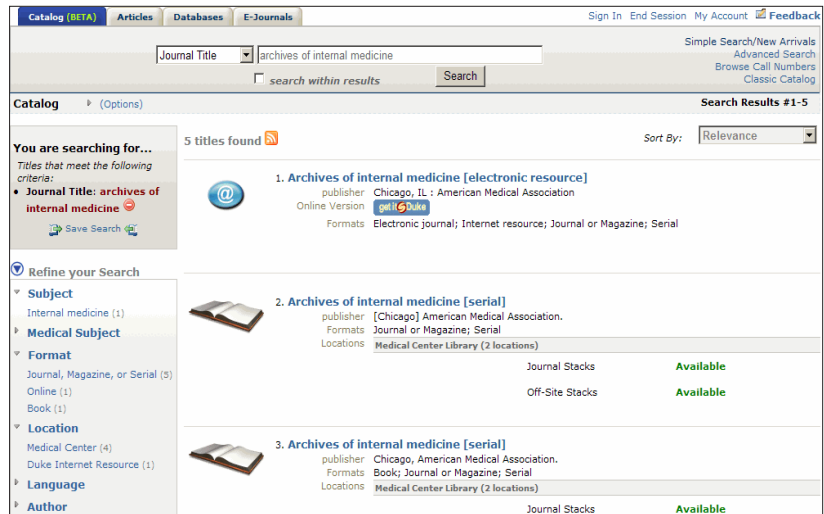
Catalog (BETA) Articles Databases E-Journals

Sign In End Session My Account Feedback

Journal Title archives of internal medicine

search within results Search

Simple Search/New Arrivals
Advanced Search
Browse Call Numbers
Classic Catalog

Catalog (Options)

Search Results #1-5

You are searching for...
Titles that meet the following criteria:
• Journal Title: archives of internal medicine

Save Search

Refine your Search

Subject
Internal medicine (1)

Medical Subject

Format
Journal, Magazine, or Serial (5)
Online (1)
Book (1)

Location
Medical Center (4)
Duke Internet Resource (1)

Language

Author

5 titles found

Sort By: Relevance

1. Archives of internal medicine [electronic resource]
publisher Chicago, IL : American Medical Association
Online Version get it @ Duke
Formats Electronic journal; Internet resource; Journal or Magazine; Serial

2. Archives of internal medicine [serial]
publisher [Chicago] American Medical Association.
Formats Journal or Magazine; Serial
Locations Medical Center Library (2 locations)

| | |
|---|---|
| Journal Stacks | Available |
| Off-Site Stacks | Available |

3. Archives of internal medicine [serial]
publisher Chicago, American Medical Association.
Formats Book; Journal or Magazine; Serial
Locations Medical Center Library (2 locations)

| | |
|---|---|
| Journal Stacks | Available |